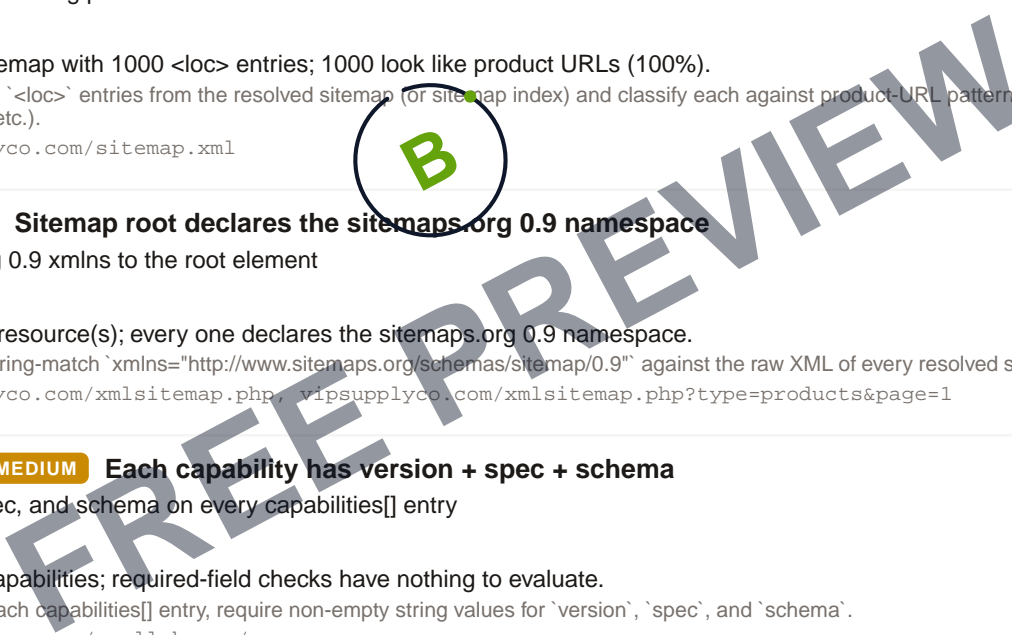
emap with 1000 <loc> entries; 1000 look like product URLs (100%).

`<loc>` entries from the resolved sitemap (or sitemap index) and classify each against product-URL pattern etc.).

yco.com/sitemap.xml

B

Sitemap root declares the sitemaps.org 0.9 namespace

0.9 xmlns to the root element

resource(s); every one declares the sitemaps.org 0.9 namespace.

ring-match `xmlns="http://www.sitemaps.org/schemas/sitemap/0.9"` against the raw XML of every resolved s

yco.com/xmlsitemap.php, vipsupplyco.com/xmlsitemap.php?type=products&page=1

MEDIUM Each capability has version + spec + schema

ec, and schema on every capabilities[] entry

apabilities; required-field checks have nothing to evaluate.

ach capabilities[] entry, require non-empty string values for `version`, `spec`, and `schema`.

FREE PREVIEW